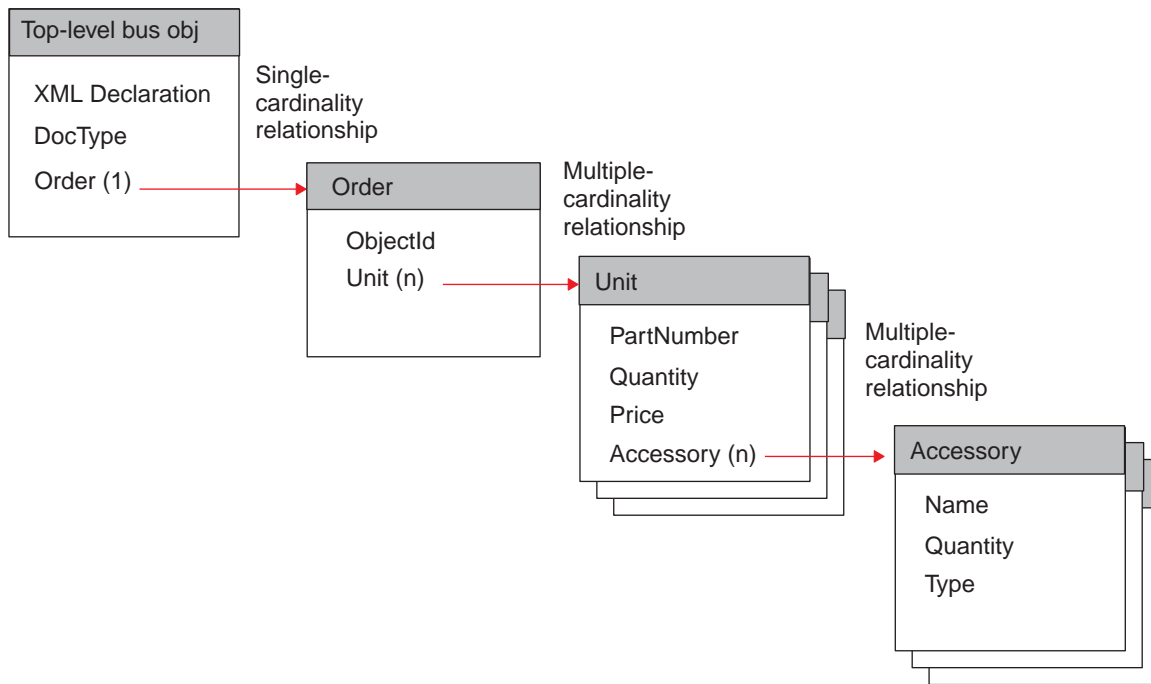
Top-level bus obj

XML Declaration
DocType
Order (1)

Single-cardinality relationship

Order

ObjectId
Unit (n)

Multiple-cardinality relationship

Unit

PartNumber
Quantity
Price
Accessory (n)

Multiple-cardinality relationship

Accessory

Name
Quantity
Type